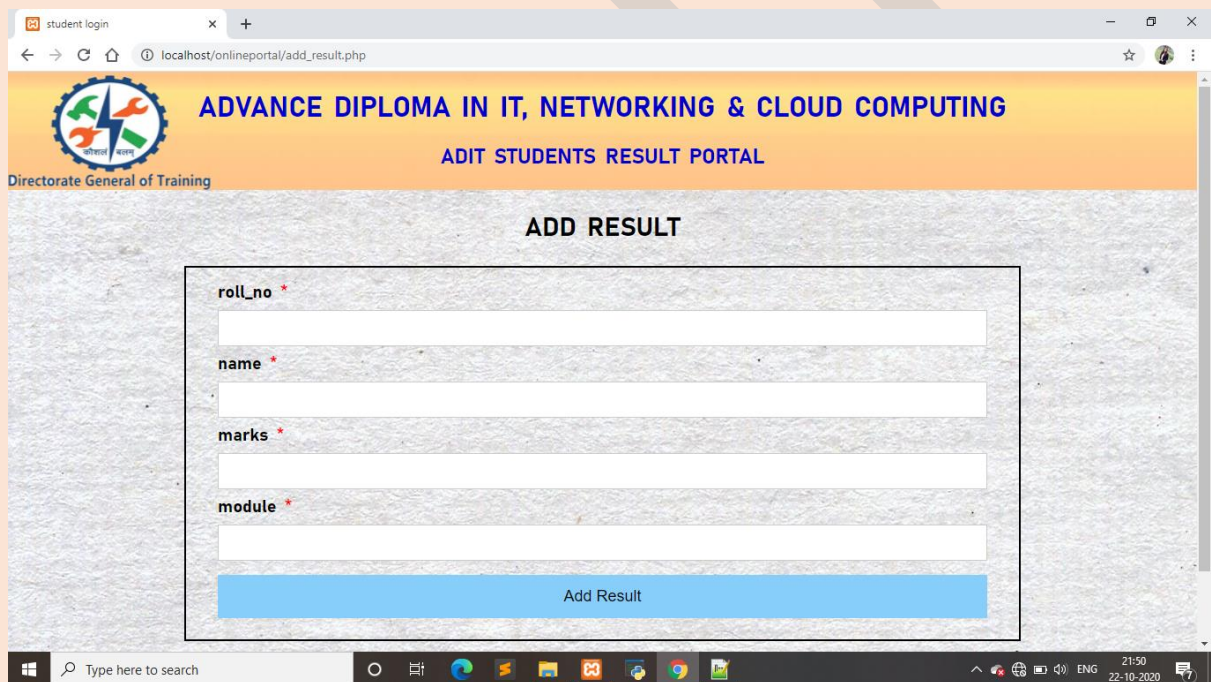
student login
localhost/onlineportal/add_result.php

कौशलं बलम्
Directorate General of Training

ADVANCE DIPLOMA IN IT, NETWORKING & CLOUD COMPUTING

ADIT STUDENTS RESULT PORTAL

ADD RESULT

roll_no *

name *

marks *

module *

Add Result

Type here to search

ENG 21:50 22-10-2020